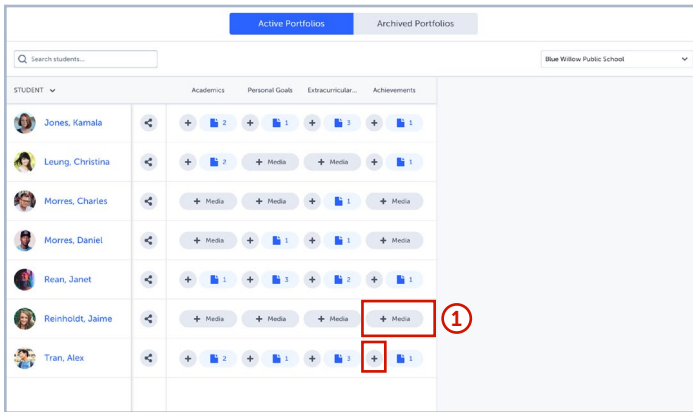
Active Portfolios | Archived Portfolios

Search students...

Blue Willow Public School

| STUDENT | | Academics | Personal Goals | Extracurricular... | Achievements |
|---|---|---|---|---|---|
| Jones, Kamala | | + 2 | + 1 | + 3 | + 1 |
| Leung, Christina | | + 2 | + Media | + Media | + 1 |
| Morres, Charles | | + Media | + Media | + 1 | + Media |
| Morres, Daniel | | + Media | + 1 | + 1 | + Media |
| Rean, Janet | | + 1 | + 3 | + 2 | + 1 |
| Reinholdt, Jaime | | + Media | + Media | + Media | + Media |
| Tran, Alex | | + 2 | + 1 | + 3 | + 1 |

1